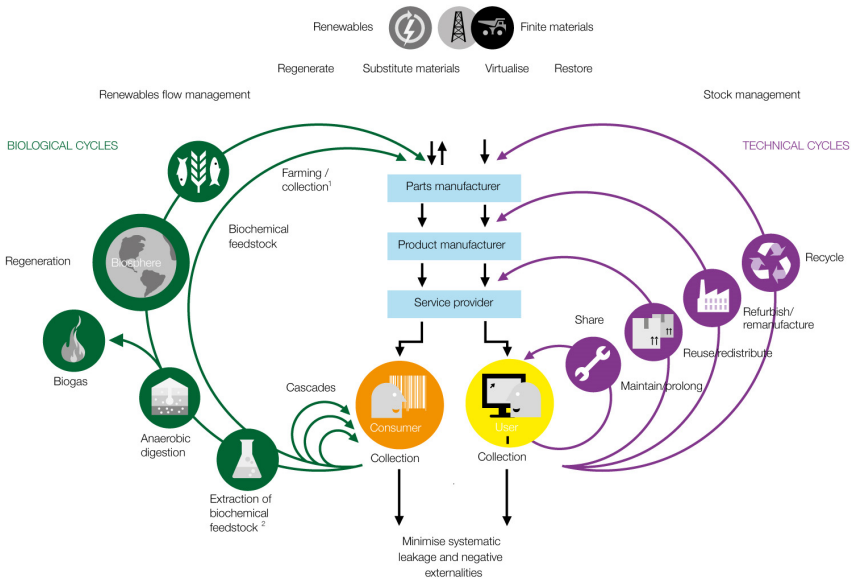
Renewables

Finite materials

Regenerate

Substitute materials

Virtualise

Restore

Renewables flow management

Stock management

BIOLOGICAL CYCLES

TECHNICAL CYCLES

Farming / collection$^1$

Parts manufacturer

Biochemical feedstock

Product manufacturer

Recycle

Regeneration

Biosphere

Service provider

Refurbish/ remanufacture

Share

Reuse/redistribute

Biogas

Maintain/prolong

Cascades

Anaerobic digestion

Consumer

User

Collection

Collection

Extraction of biochemical feedstock $^2$

Minimise systematic leakage and negative externalities